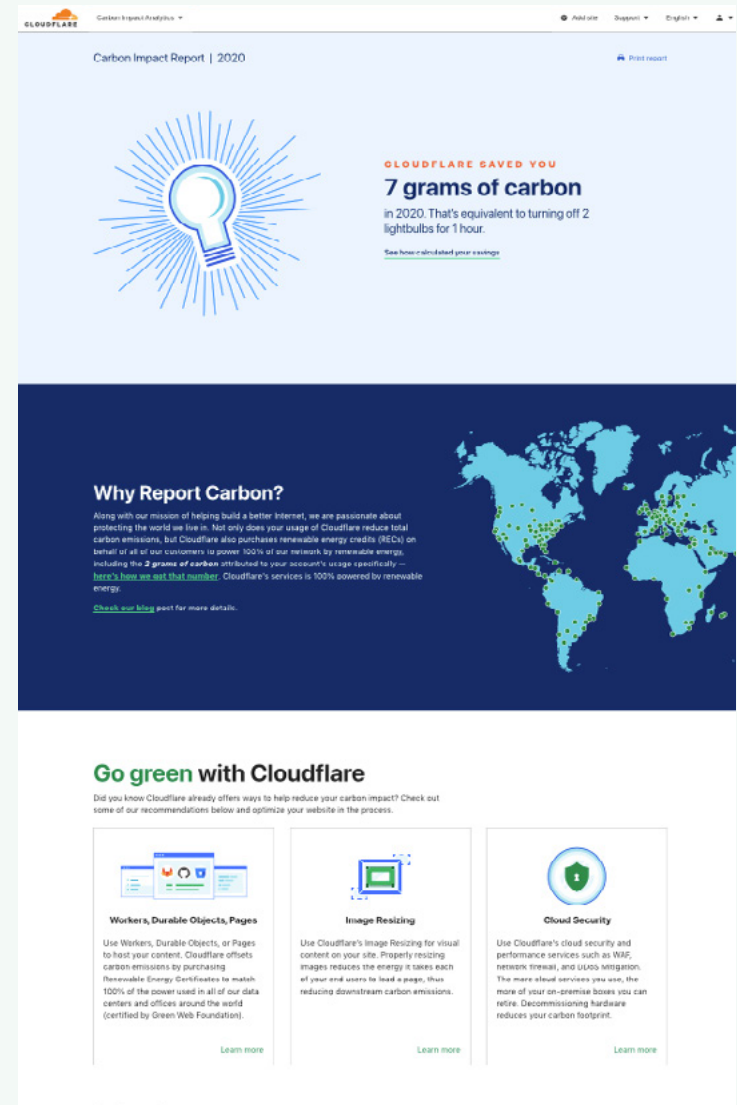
CLOUDFLARE Carbon Impact Analytics ▾ Add site Support ▾ English ▾

Carbon Impact Report | 2020

Print report

CLOUDFLARE SAVED YOU

7 grams of carbon

in 2020. That's equivalent to turning off 2 lightbulbs for 1 hour.

See how calculated your savings

Why Report Carbon?

Along with our mission of helping build a better Internet, we are passionate about protecting the world we live in. Not only does your usage of Cloudflare reduce total carbon emissions, but Cloudflare also purchases renewable energy credits (RECs) on behalf of all of our customers to power 100% of our network by renewable energy, including the 2 grams of carbon attributed to your account's usage specifically — here's how we got that number. Cloudflare's services is 100% powered by renewable energy.

Check our blog post for more details.

Go green with Cloudflare

Did you know Cloudflare already offers ways to help reduce your carbon impact? Check out some of our recommendations below and optimize your website in the process.

Workers, Durable Objects, Pages

Use Workers, Durable Objects, or Pages to host your content. Cloudflare offsets carbon emissions by purchasing Renewable Energy Certificates to match 100% of the power used in all of our data centers and offices around the world (certified by Green Web Foundation).

Learn more

Image Resizing

Use Cloudflare's Image Resizing for visual content on your site. Properly resizing images reduces the energy it takes each of your end users to load a page, thus reducing downstream carbon emissions.

Learn more

Cloud Security

Use Cloudflare's cloud security and performance services such as WAF, network firewall, and DDoS Mitigation. The more cloud services you use, the more of your on-premise boxes you can retire. Decommissioning hardware reduces your carbon footprint.

Learn more